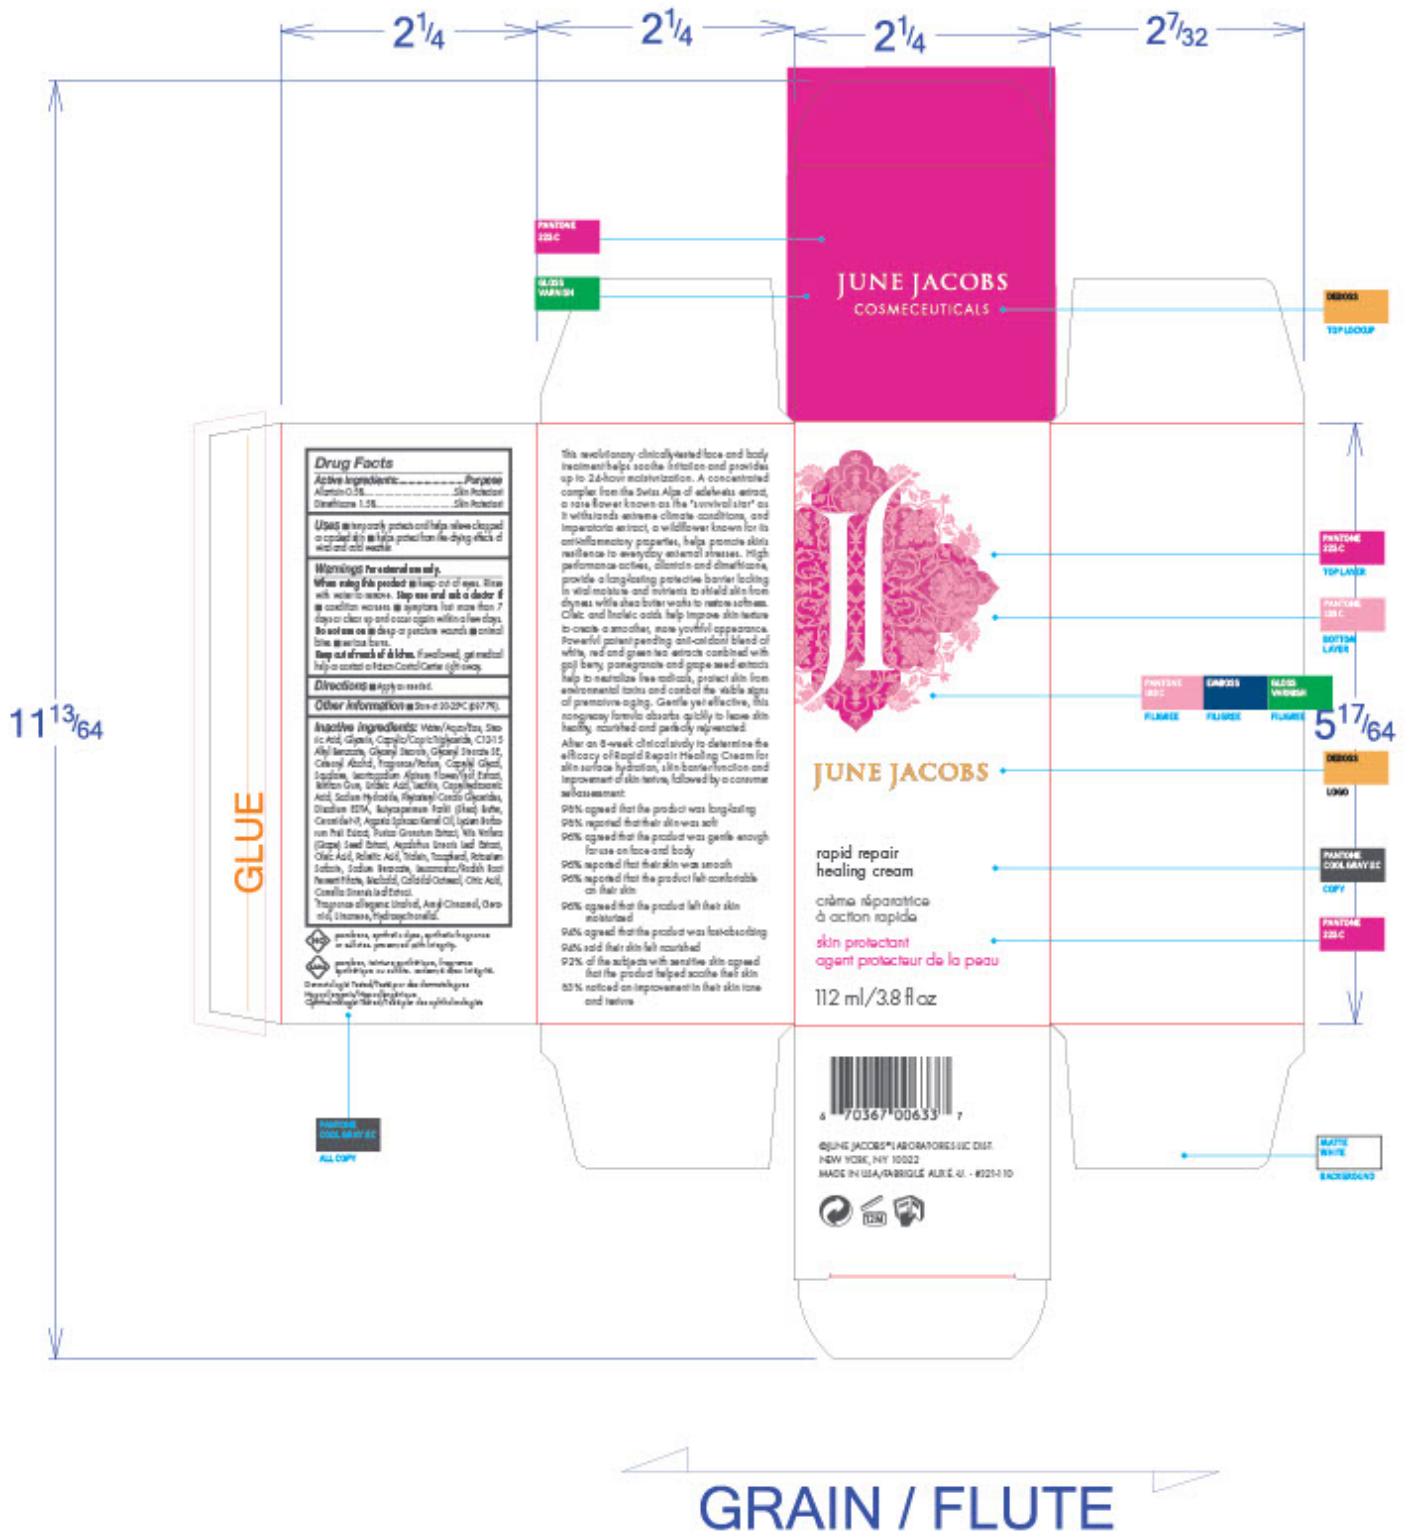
$2\frac{1}{4}$ $2\frac{1}{4}$ $2\frac{1}{4}$ $2\frac{7}{32}$

$11\frac{13}{64}$

PANTONE 225C

GLOSS VARNISH

JUNE JACOBS
COSMECEUTICALS

DEBOSS
TOP LOCKUP

GLUE

Drug Facts
Active ingredients: Purpose
Allantoin 0.5% Skin Protectant
Dimethicone 1.5% Skin Protectant

Uses ■ temporarily protects and helps relieve chapped or cracked skin ■ helps protect from the drying effects of wind and cold weather

Warnings For external use only.
When using this product ■ keep out of eyes. Rinse with water to remove. Stop use and ask a doctor if ■ condition worsens ■ symptoms last more than 7 days or clear up and occur again within a few days.
Do not use on ■ deep or puncture wounds ■ animal bites ■ serious burns.
Keep out of reach of children. If swallowed, get medical help or contact a Poison Control Center right away.

Directions ■ Apply as needed.

Other information ■ Store at 20-25°C (68-77°F).

Inactive ingredients: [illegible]

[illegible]

This revolutionary clinically-tested face and body treatment helps soothe irritation and provides up to 24-hour moisturization. A concentrated complex from the Swiss Alps of edelweiss extract, a rare flower known as the "survival star" as it withstands extreme climate conditions, and imperatoria extract, a wildflower known for its anti-inflammatory properties, helps promote skin's resilience to everyday external stresses. High performance actives, allantoin and dimethicone, provide a long-lasting protective barrier locking in vital moisture and nutrients to shield skin from dryness while shea butter works to restore softness. Oleic and linoleic acids help improve skin texture to create a smoother, more youthful appearance. Powerful patent-pending anti-oxidant blend of white, red and green tea extracts combined with goji berry, pomegranate and grape seed extracts help to neutralize free radicals, protect skin from environmental toxins and combat the visible signs of premature aging. Gentle yet effective, this nongreasy formula absorbs quickly to leave skin healthy, nourished and perfectly rejuvenated.

After an 8-week clinical study to determine the efficacy of Rapid Repair Healing Cream for skin surface hydration, skin barrier function and improvement of skin texture, followed by a consumer self-assessment:
98% agreed that the product was long-lasting
98% reported that their skin was soft
96% agreed that the product was gentle enough for use on face and body
96% reported that their skin was smooth
96% reported that the product felt comfortable on their skin
96% agreed that the product left their skin moisturized
94% agreed that the product was fast-absorbing
94% said their skin felt nourished
92% of the subjects with sensitive skin agreed that the product helped soothe their skin
83% noticed an improvement in their skin tone and texture

PANTONE 225C
TOP LAYER
PANTONE 223C
BOTTOM LAYER
PANTONE 223C FILIGREE
EMBOSS FILIGREE
GLOSS VARNISH FILIGREE

$5\frac{17}{64}$

JUNE JACOBS

DEBOSS
LOGO

rapid repair
healing cream
crème réparatrice
à action rapide
skin protectant
agent protecteur de la peau
112 ml/3.8 fl oz

PANTONE COOL GRAY 8C
COPY
PANTONE 225C

6 70367 00633 7
©JUNE JACOBS® LABORATORIES LLC DIST.
NEW YORK, NY 10022
MADE IN USA/FABRIQUÉ AUX É.-U. - #021-110

12M

PANTONE COOL GRAY 8C
ALL COPY

MATTE WHITE
BACKGROUND

GRAIN / FLUTE